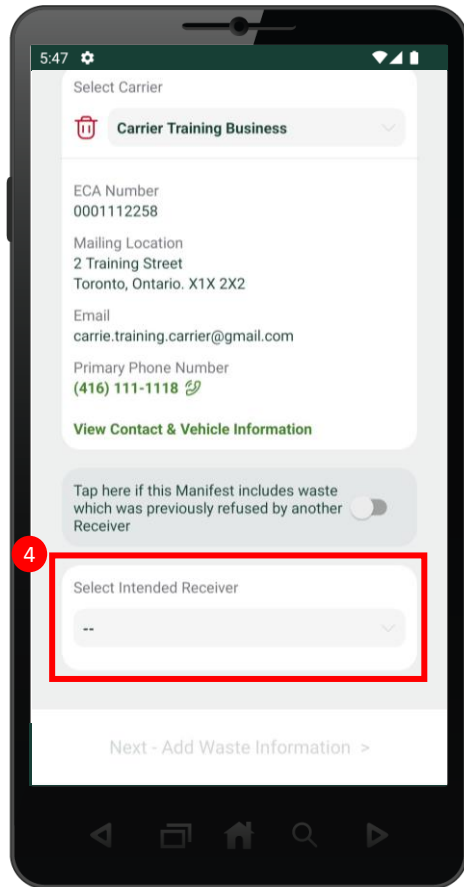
5:47

Select Carrier

Carrier Training Business

ECA Number
0001112258

Mailing Location
2 Training Street
Toronto, Ontario. X1X 2X2

Email
carrie.training.carrier@gmail.com

Primary Phone Number
(416) 111-1118

View Contact & Vehicle Information

Tap here if this Manifest includes waste which was previously refused by another Receiver

4

Select Intended Receiver

--

Next - Add Waste Information >